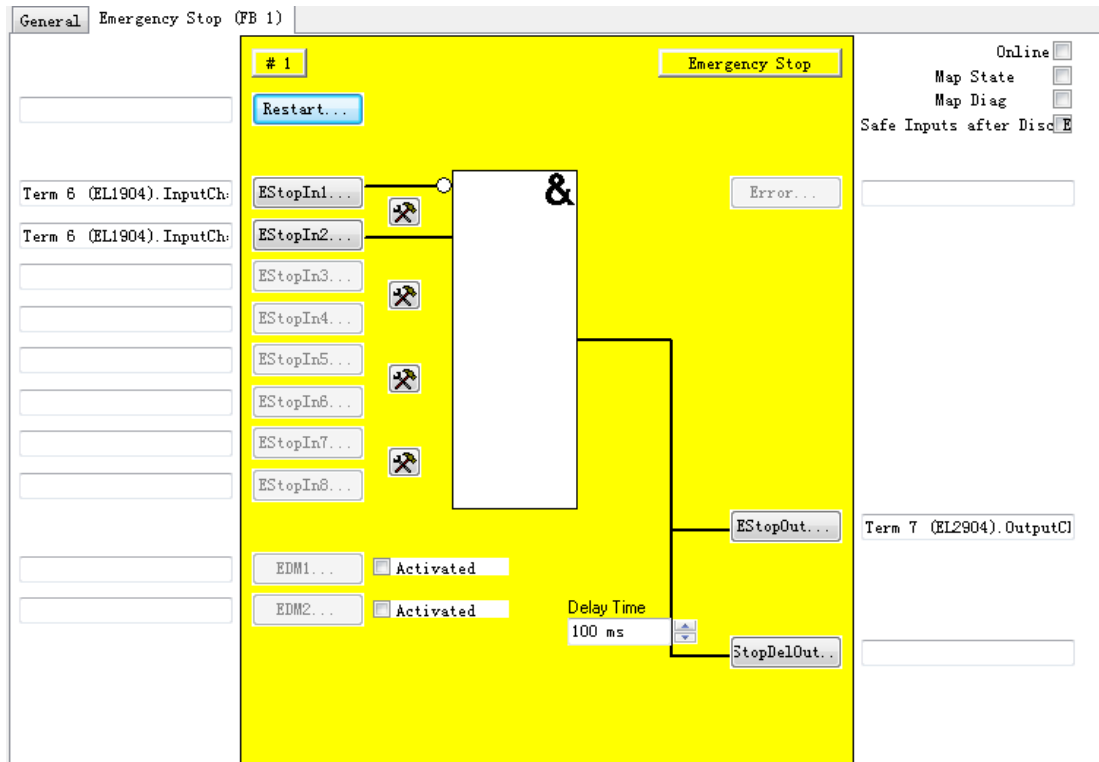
General Emergency Stop (FB 1)

# 1

Emergency Stop

Online
Map State
Map Diag
Safe Inputs after Disc E

Restart...

Term 6 (EL1904).InputCh:
Term 6 (EL1904).InputCh:

EStopIn1...
EStopIn2...
EStopIn3...
EStopIn4...
EStopIn5...
EStopIn6...
EStopIn7...
EStopIn8...

&

Error...

EStopOut...

Term 7 (EL2904).OutputCl

EDM1...
Activated
EDM2...
Activated

Delay Time
100 ms

StopDelOut..